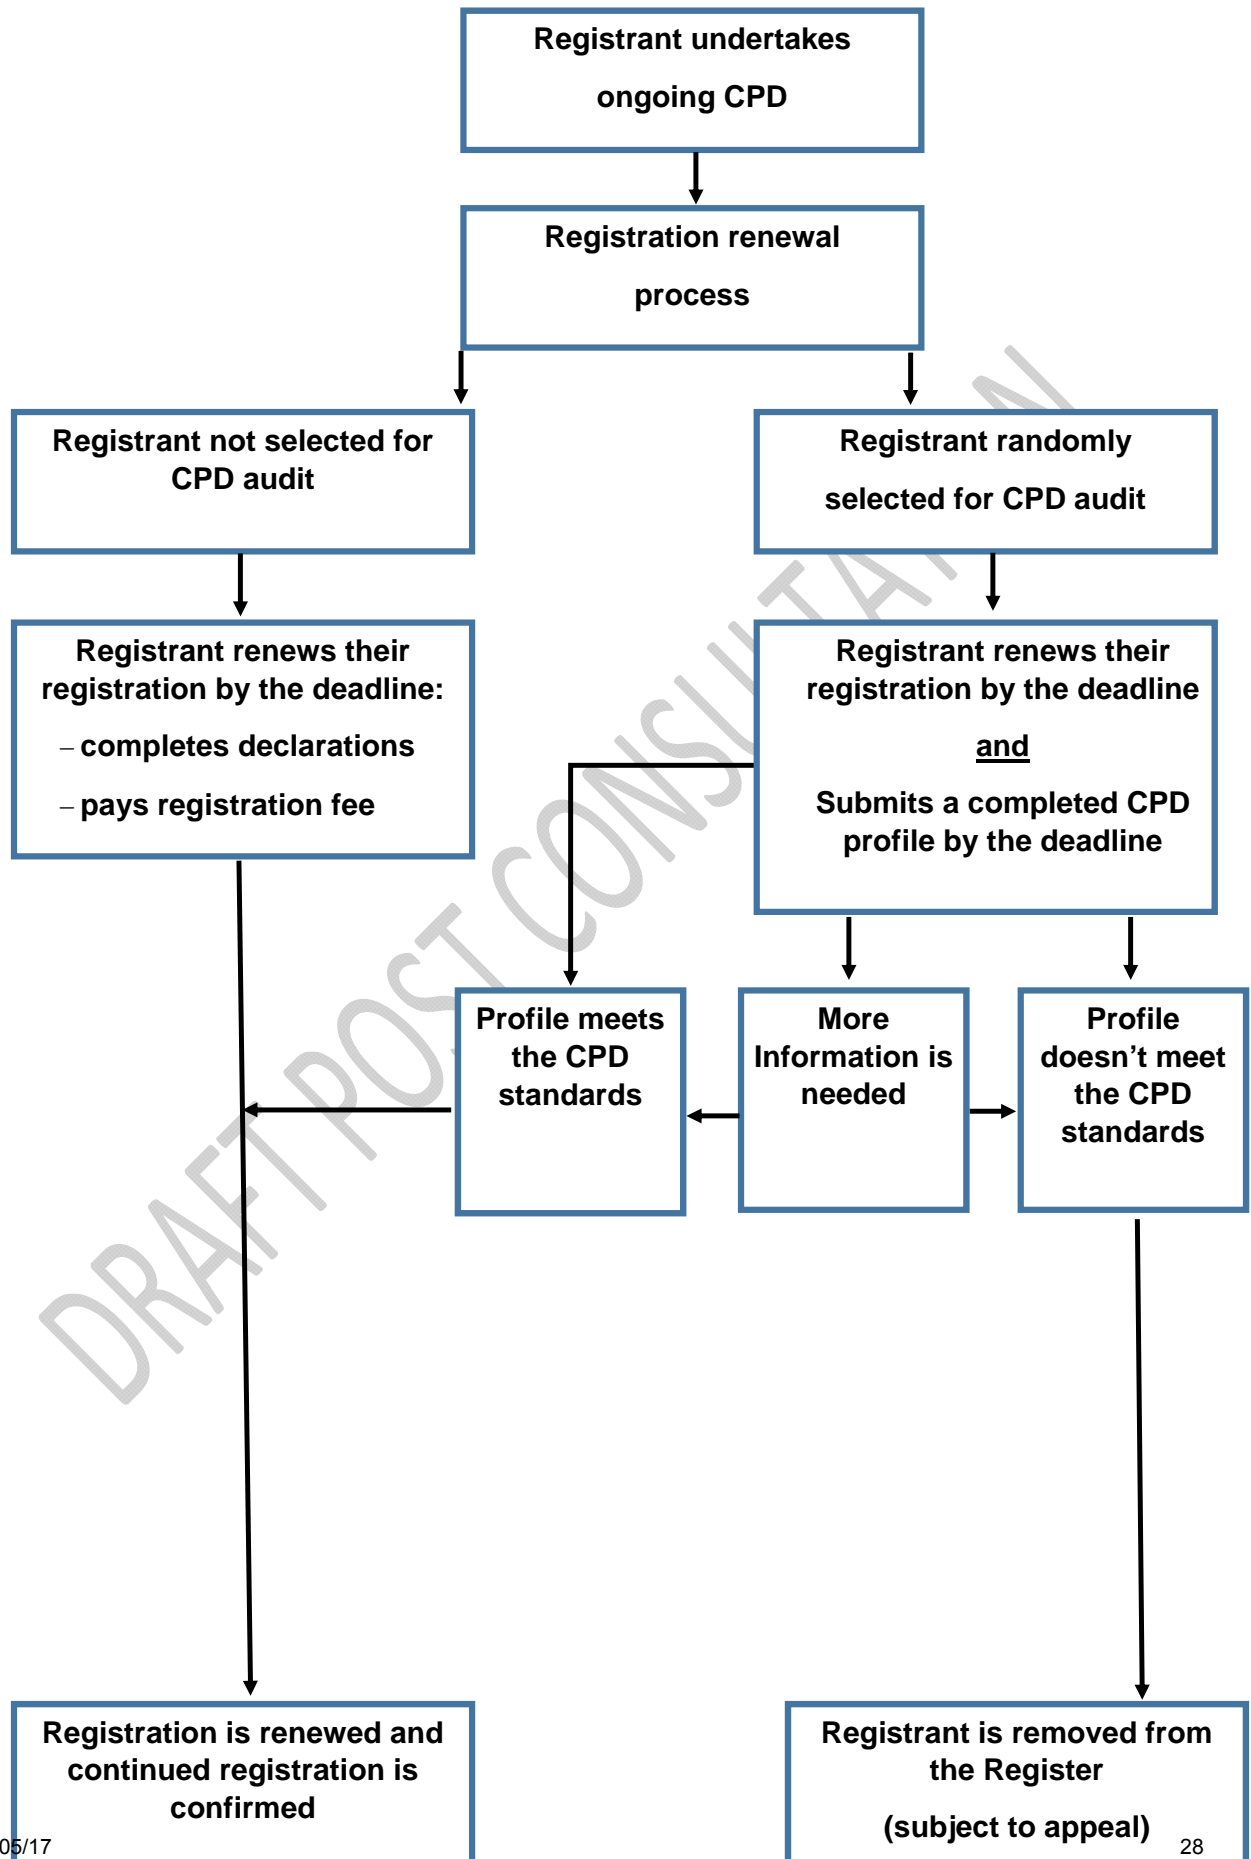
Registrant undertakes ongoing CPD

Registration renewal process

Registrant not selected for CPD audit

Registrant randomly selected for CPD audit

Registrant renews their registration by the deadline:

– completes declarations

– pays registration fee

Registrant renews their registration by the deadline

and

Submits a completed CPD profile by the deadline

Profile meets the CPD standards

More Information is needed

Profile doesn't meet the CPD standards

Registration is renewed and continued registration is confirmed

Registrant is removed from the Register

(subject to appeal)

DRAFT POST CONSULTATION

05/17

28